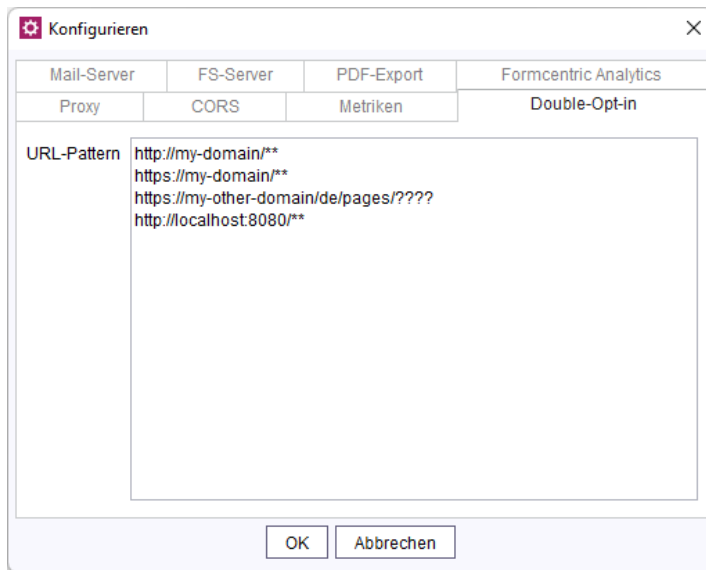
Konfigurieren

Mail-Server | FS-Server | PDF-Export | Formcentric Analytics
Proxy | CORS | Metriken | Double-Opt-in

URL-Pattern
http://my-domain/**
https://my-domain/**
https://my-other-domain/de/pages/????
http://localhost:8080/**

OK
Abbrechen